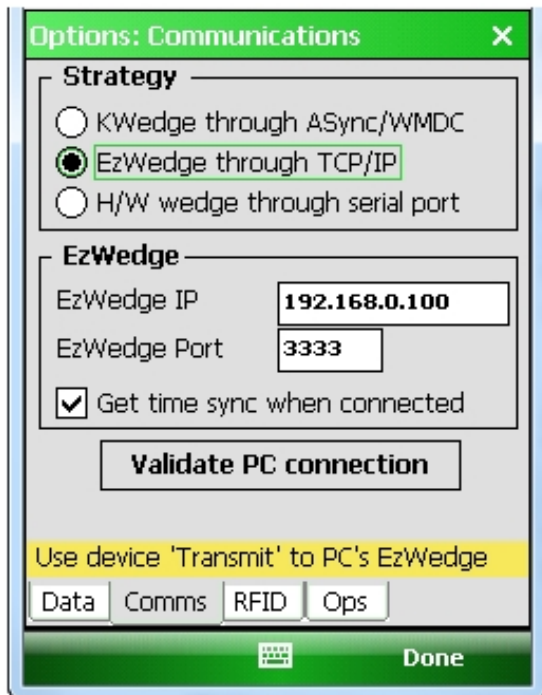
Options: Communications ✕

Strategy

KWedge through ASync/WMDC

EzWedge through TCP/IP

H/W wedge through serial port

EzWedge

EzWedge IP 192.168.0.100

EzWedge Port 3333

Get time sync when connected

Validate PC connection

Use device 'Transmit' to PC's EzWedge

Data | Comms | RFID | Ops

Done